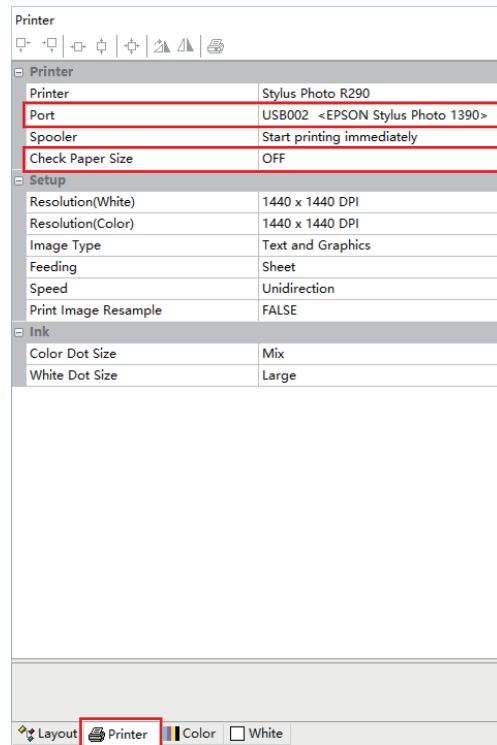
Printer

Printer

| | |
|---|---|
| Printer | Stylus Photo R290 |
| Port | USB002 <EPSON Stylus Photo 1390> |
| Spooler | Start printing immediately |
| Check Paper Size | OFF |

Setup

| | |
|---|---|
| Resolution(White) | 1440 x 1440 DPI |
| Resolution(Color) | 1440 x 1440 DPI |
| Image Type | Text and Graphics |
| Feeding | Sheet |
| Speed | Unidirection |
| Print Image Resample | FALSE |

Ink

| | |
|---|---|
| Color Dot Size | Mix |
| White Dot Size | Large |

Layout Printer Color White